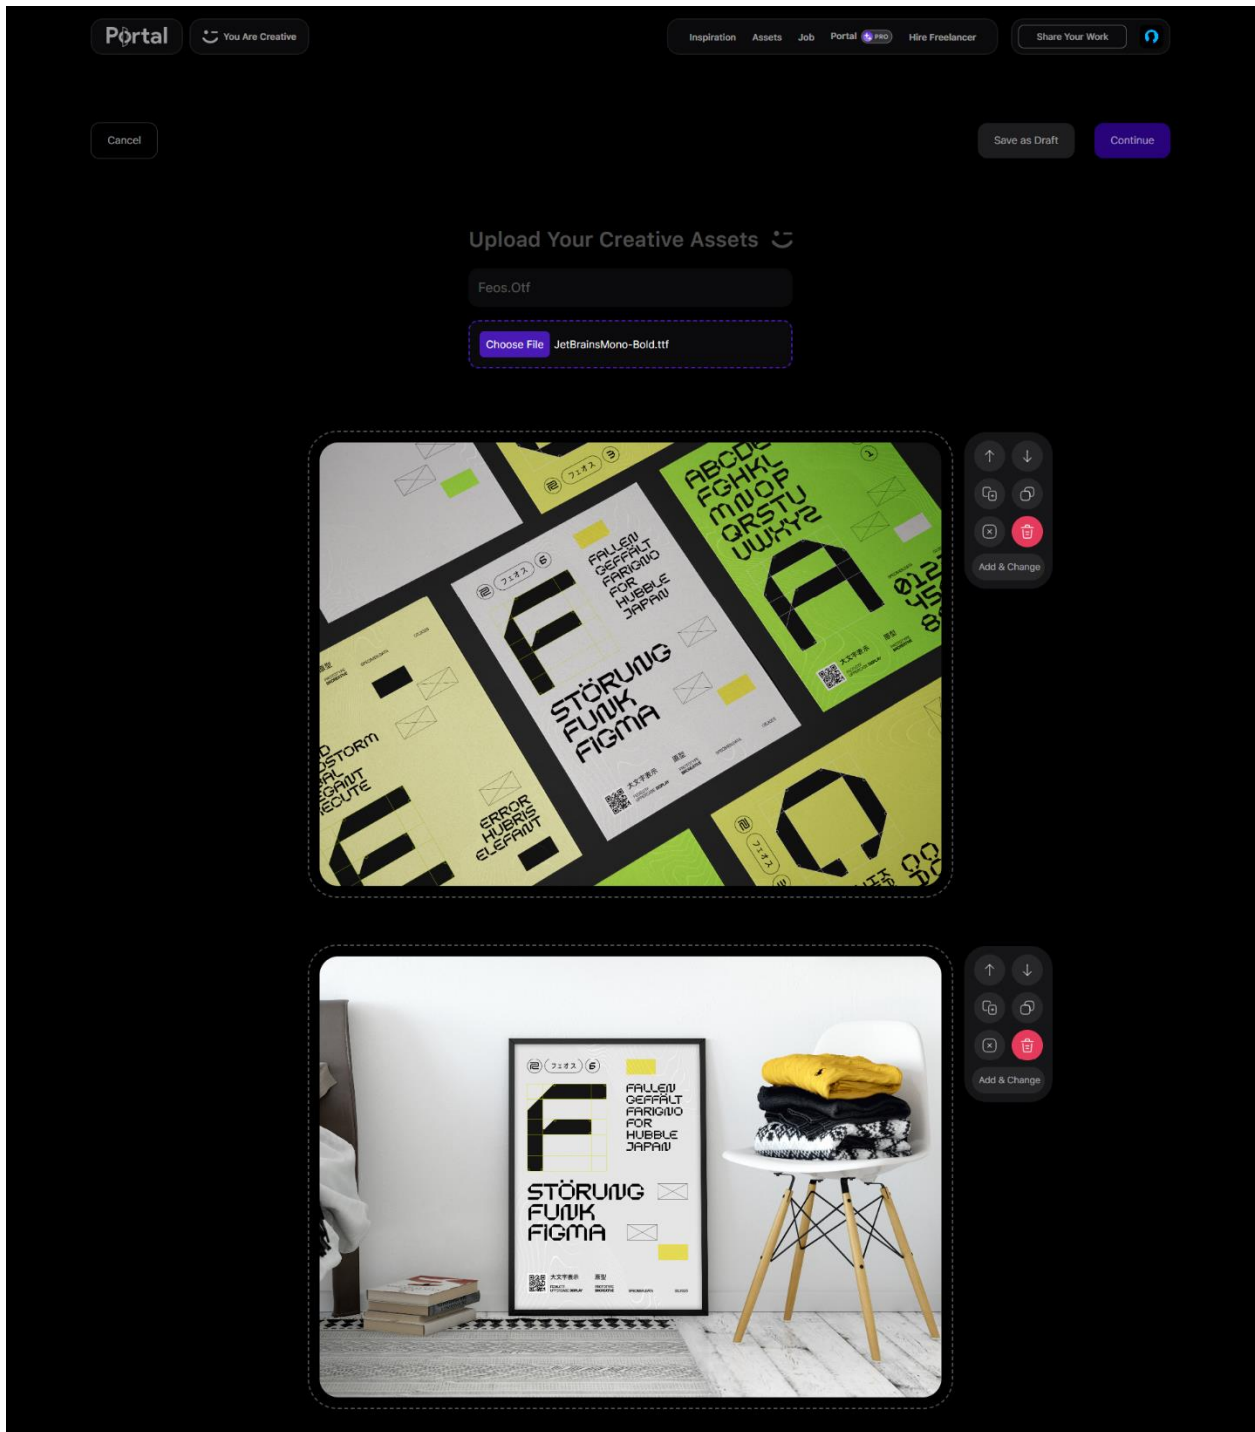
Portal You Are Creative

Inspiration Assets Job Portal PRO Hire Freelancer

Share Your Work

Cancel

Save as Draft Continue

Upload Your Creative Assets

Feos.Otf

Choose File JetBrainsMono-Bold.ttf

Add & Change

ABCDE FGHKL MNOP QRSTU UWXYZ

012 45 8

フェオス

FALLEN GEFFÄLT FARIGNO FOR HUBBLE JAPAN

STÖRUNG FUNK FIGMA

太文字表示

STORM

ERROR HUBRIS ELEFANT

Add & Change

フェオス 6

FALLEN GEFFÄLT FARIGNO FOR HUBBLE JAPAN

STÖRUNG FUNK FIGMA

太文字表示